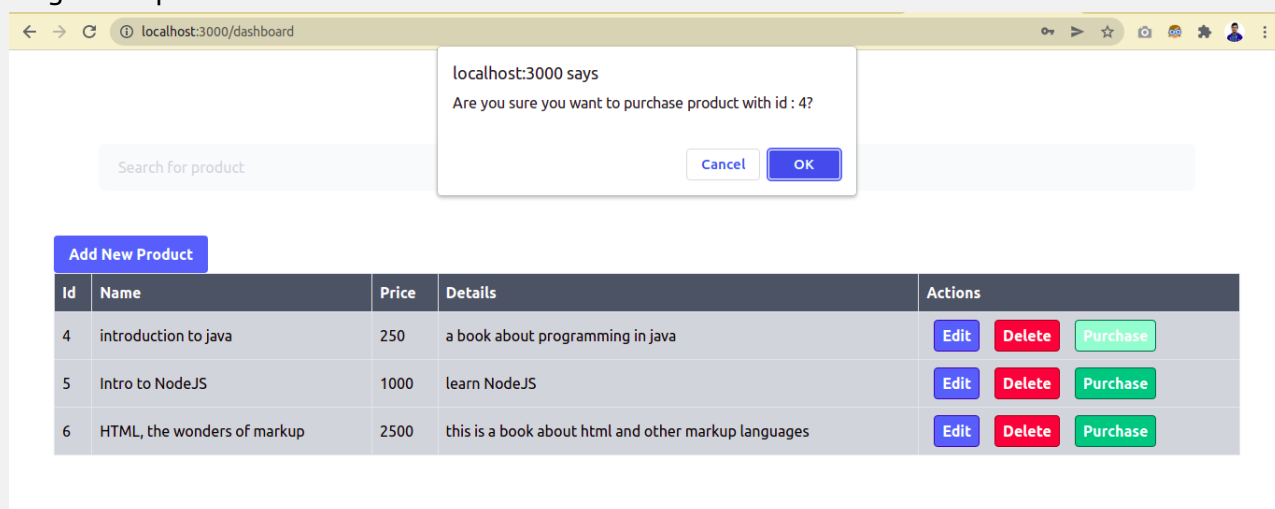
localhost:3000/dashboard

localhost:3000 says
Are you sure you want to purchase product with id : 4?
Cancel OK

Search for product

Add New Product

| Id | Name | Price | Details | Actions |
|---|---|---|---|---|
| 4 | introduction to java | 250 | a book about programming in java | Edit Delete Purchase |
| 5 | Intro to NodeJS | 1000 | learn NodeJS | Edit Delete Purchase |
| 6 | HTML, the wonders of markup | 2500 | this is a book about html and other markup languages | Edit Delete Purchase |